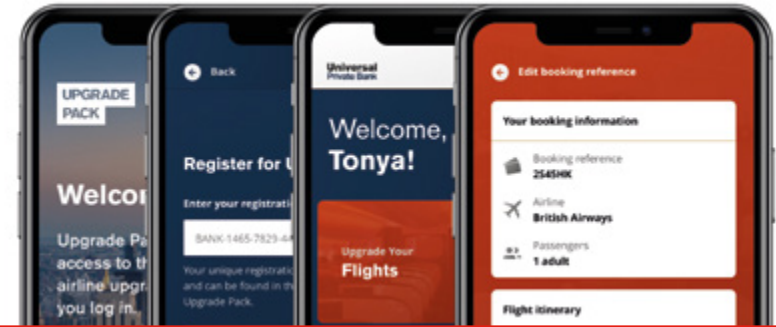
UPGRADE PACK

Welcom

Upgrade Pa access to th airline upgr you log in.

Back

Register for U

Enter your registrati

BANK-1465-7829-4

Your unique registrati and can be found in th Upgrade Pack.

Universal Private Bank

Welcome, Tonya!

Upgrade Your Flights

Edit booking reference

Your booking information

Booking reference
2545HK

Airline
British Airways

Passengers
1 adult

Flight itinerary